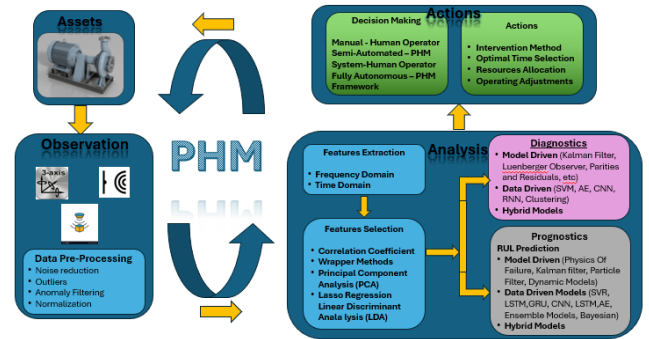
Assets

Actions

Decision Making

Manual - Human Operator
Semi-Automated – PHM
System-Human Operator
Fully Autonomous – PHM Framework

Actions

• Intervention Method
• Optimal Time Selection
• Resources Allocation
• Operating Adjustments

Observation

3-axis

PHM

Data Pre-Processing

• Noise reduction
• Outliers
• Anomaly Filtering
• Normalization

Analysis

Features Extraction

• Frequency Domain
• Time Domain

Features Selection

• Correlation Coefficient
• Wrapper Methods
• Principal Component Analysis (PCA)
• Lasso Regression Linear Discriminant Anala lysis (LDA)

Diagnostics

• Model Driven (Kalman Filter, Luenberger Observer, Parities and Residuals, etc)
• Data Driven (SVM, AE, CNN, RNN, Clustering)
• Hybrid Models

Prognostics

RUL Prediction

• Model Driven (Physics Of Failure, Kalman filter, Particle Filter, Dynamic Models)
• Data Driven Models (SVR, LSTM,GRU, CNN, LSTM,AE, Ensemble Models, Bayesian)
• Hybrid Models